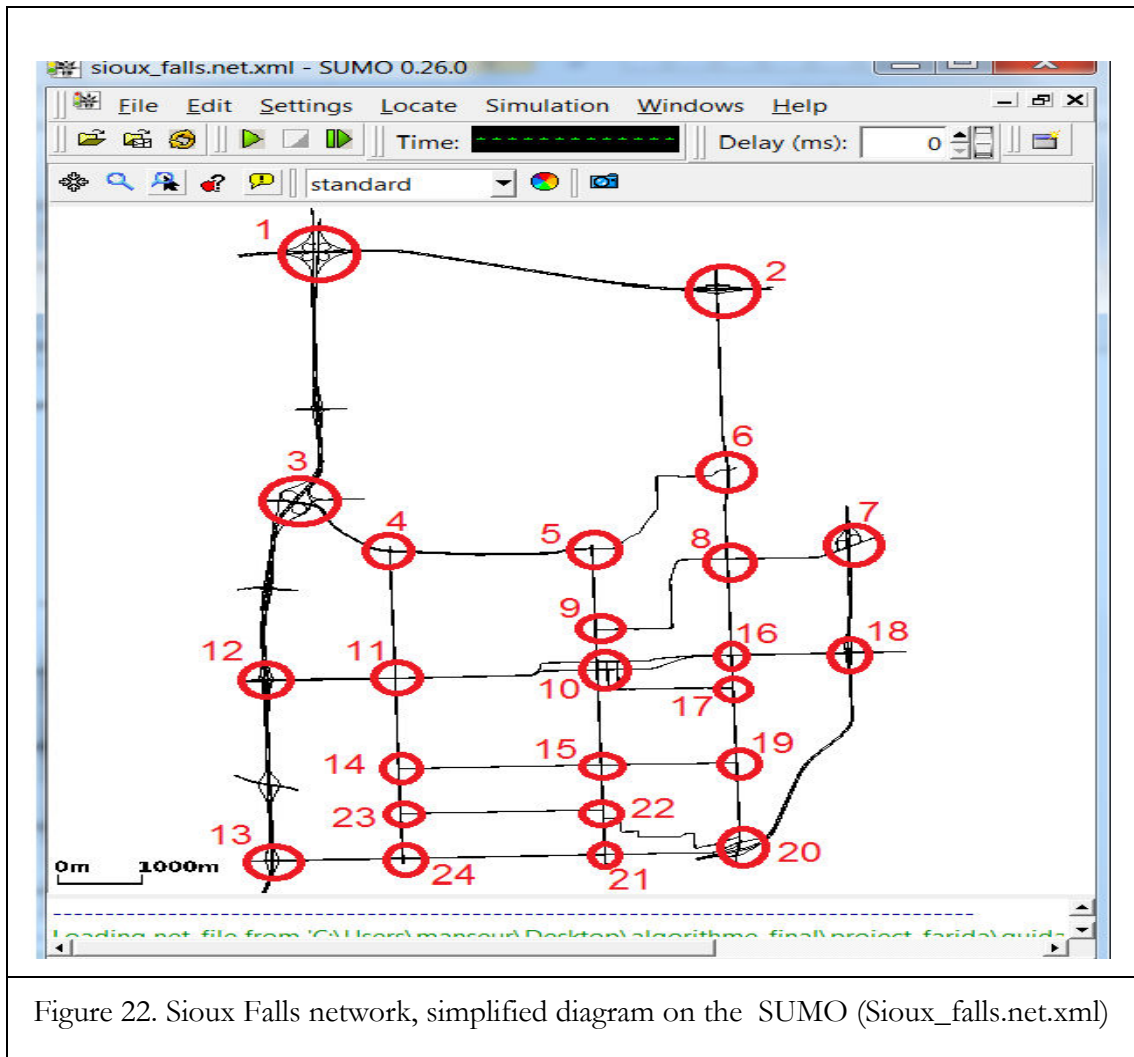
sioux_falls.net.xml - SUMO 0.26.0

File Edit Settings Locate Simulation Windows Help

Time: Delay (ms): 0

standard

1
2
6
3
7
4
5
8
9
16
18
12
11
10
17
14
15
19
23
22
13
20
24
21

0m 1000m

Loading net-file from 'C:\Users\mansour\Desktop\algorithme_final\project_farida\guida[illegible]

Figure 22. Sioux Falls network, simplified diagram on the SUMO (Sioux_falls.net.xml)